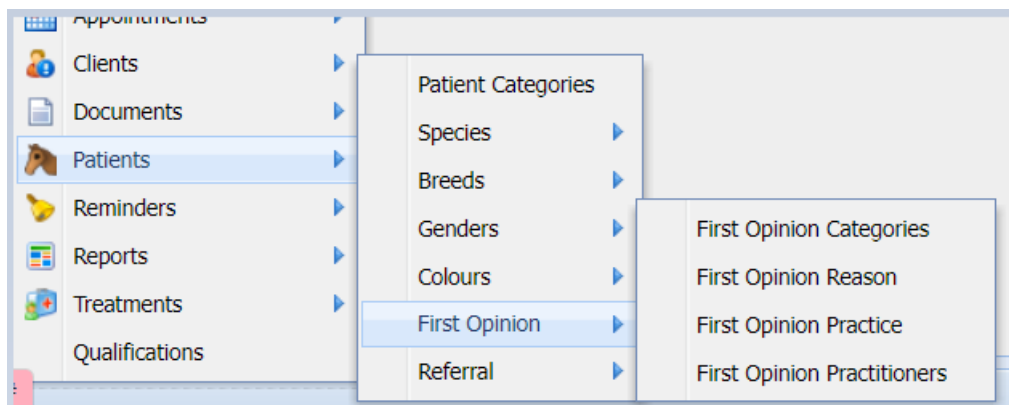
Appointments
Clients
Documents
Patients
Reminders
Reports
Treatments
Qualifications

Patient Categories
Species
Breeds
Genders
Colours
First Opinion
Referral

First Opinion Categories
First Opinion Reason
First Opinion Practice
First Opinion Practitioners